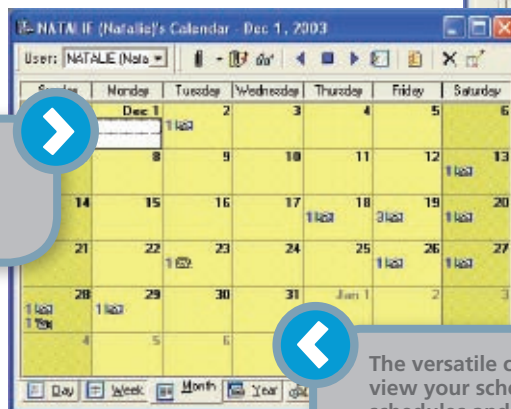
NATALIE (Natalie)'s Calendar - Dec 1, 2003

User: NATALIE (Nata

| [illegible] | Monday | Tuesday | Wednesday | Thursday | Friday | Saturday |
|---|---|---|---|---|---|---|
| | Dec 1 | 2 1 | 3 | 4 | 5 | 6 |
| | 8 | 9 | 10 | 11 | 12 | 13 1 |
| 14 | 15 | 16 | 17 | 18 1 | 19 3 | 20 1 |
| 21 | 22 | 23 1 | 24 | 25 1 | 26 1 | 27 1 |
| 28 1 1 | 29 1 | 30 | 31 | Jan 1 | 2 | 3 |
| 4 | 5 | 6 | | | | |

Day Week Month Year

The versatile c view your sche schedules and